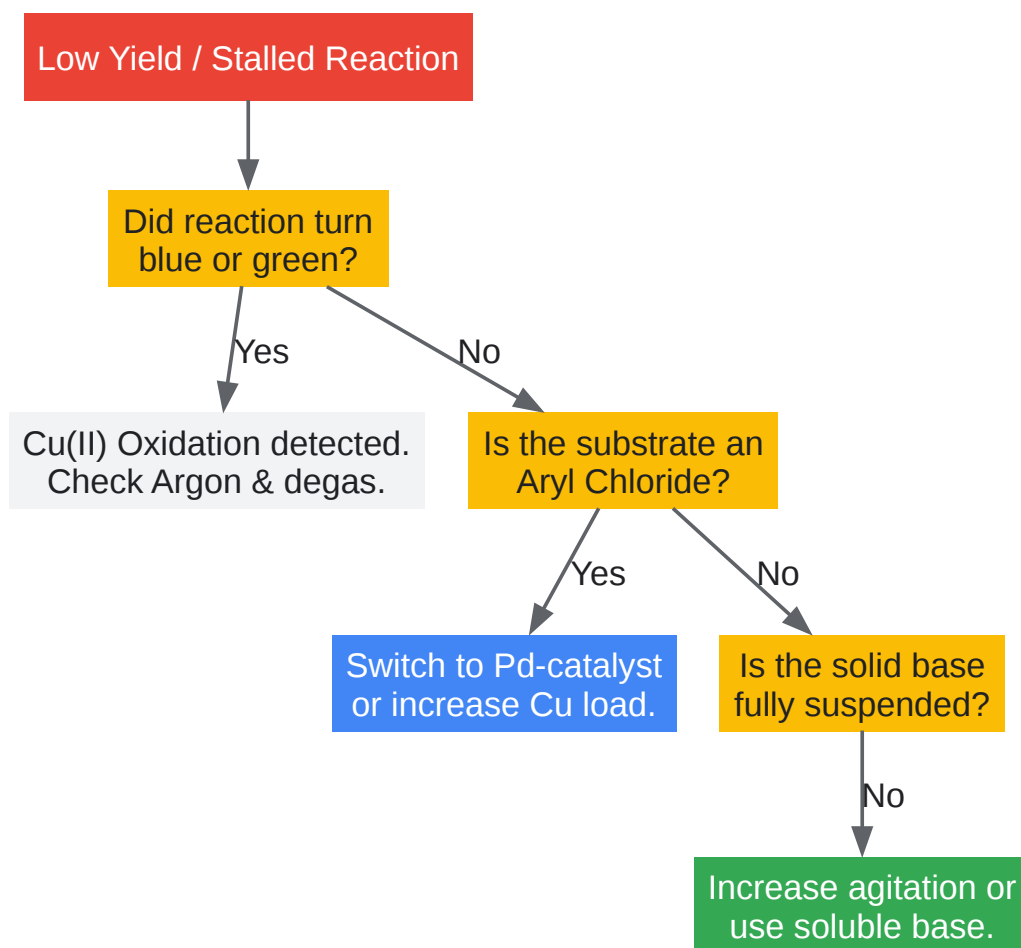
Low Yield / Stalled Reaction

Did reaction turn blue or green?

Yes

No

Cu(II) Oxidation detected. Check Argon & degas.

Is the substrate an Aryl Chloride?

Yes

No

Switch to Pd-catalyst or increase Cu load.

Is the solid base fully suspended?

No

Increase agitation or use soluble base.